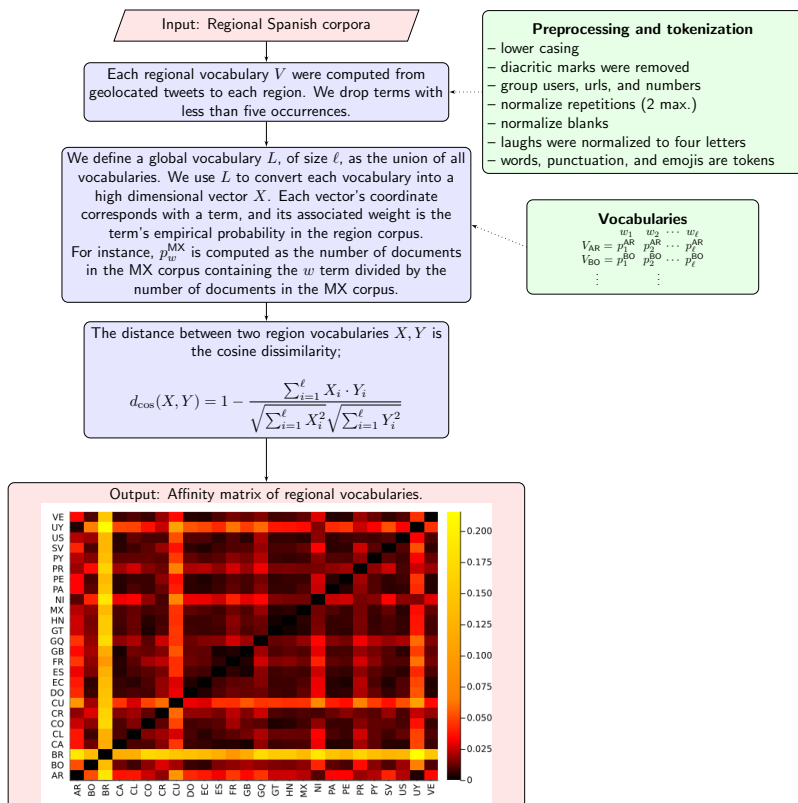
Input: Regional Spanish corpora

Each regional vocabulary $V$ were computed from geolocated tweets to each region. We drop terms with less than five occurrences.

Preprocessing and tokenization
– lower casing
– diacritic marks were removed
– group users, urls, and numbers
– normalize repetitions (2 max.)
– normalize blanks
– laughs were normalized to four letters
– words, punctuation, and emojis are tokens

We define a global vocabulary $L$, of size $\ell$, as the union of all vocabularies. We use $L$ to convert each vocabulary into a high dimensional vector $X$. Each vector's coordinate corresponds with a term, and its associated weight is the term's empirical probability in the region corpus. For instance, $p_w^{\mathsf{MX}}$ is computed as the number of documents in the MX corpus containing the $w$ term divided by the number of documents in the MX corpus.

Vocabularies
$w_1 \quad w_2 \quad \cdots \quad w_\ell$
$V_{\mathsf{AR}} = p_1^{\mathsf{AR}} \quad p_2^{\mathsf{AR}} \cdots p_\ell^{\mathsf{AR}}$
$V_{\mathsf{BO}} = p_1^{\mathsf{BO}} \quad p_2^{\mathsf{BO}} \cdots p_\ell^{\mathsf{BO}}$
$\vdots \quad \vdots$

The distance between two region vocabularies $X, Y$ is the cosine dissimilarity;

$d_{\cos}(X,Y) = 1 - \frac{\sum_{i=1}^{\ell} X_i \cdot Y_i}{\sqrt{\sum_{i=1}^{\ell} X_i^2}\sqrt{\sum_{i=1}^{\ell} Y_i^2}}$

Output: Affinity matrix of regional vocabularies.

VE UY US SV PY PR PE PA NI MX HN GT GQ GB FR ES EC DO CU CR CO CL CA BR BO AR

AR BO BR CA CL CO CR CU DO EC ES FR GB GQ GT HN MX NI PA PE PR PY SV US UY VE

0.200 0.175 0.150 0.125 0.100 0.075 0.050 0.025 0